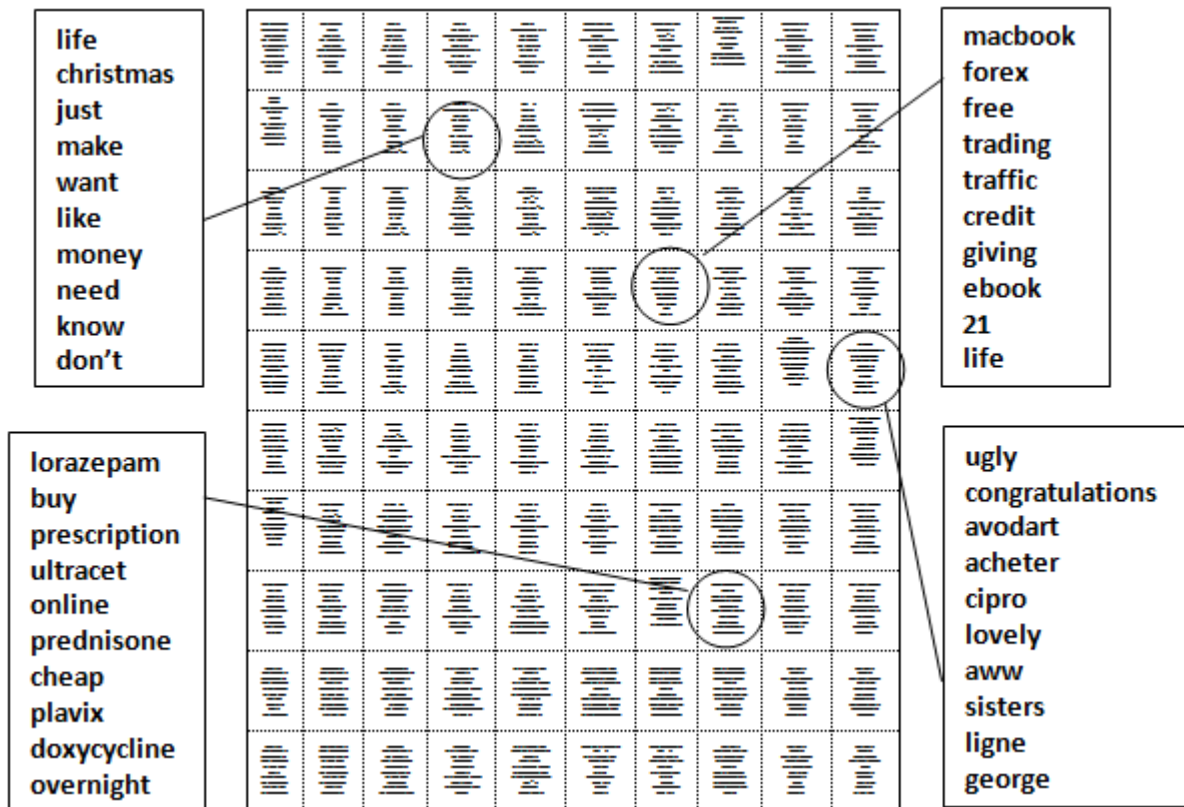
life
christmas
just
make
want
like
money
need
know
don't

macbook
forex
free
trading
traffic
credit
giving
ebook
21
life

lorazepam
buy
prescription
ultracet
online
prednisone
cheap
plavix
doxycycline
overnight

ugly
congratulations
avodart
acheter
cipro
lovely
aww
sisters
ligne
george